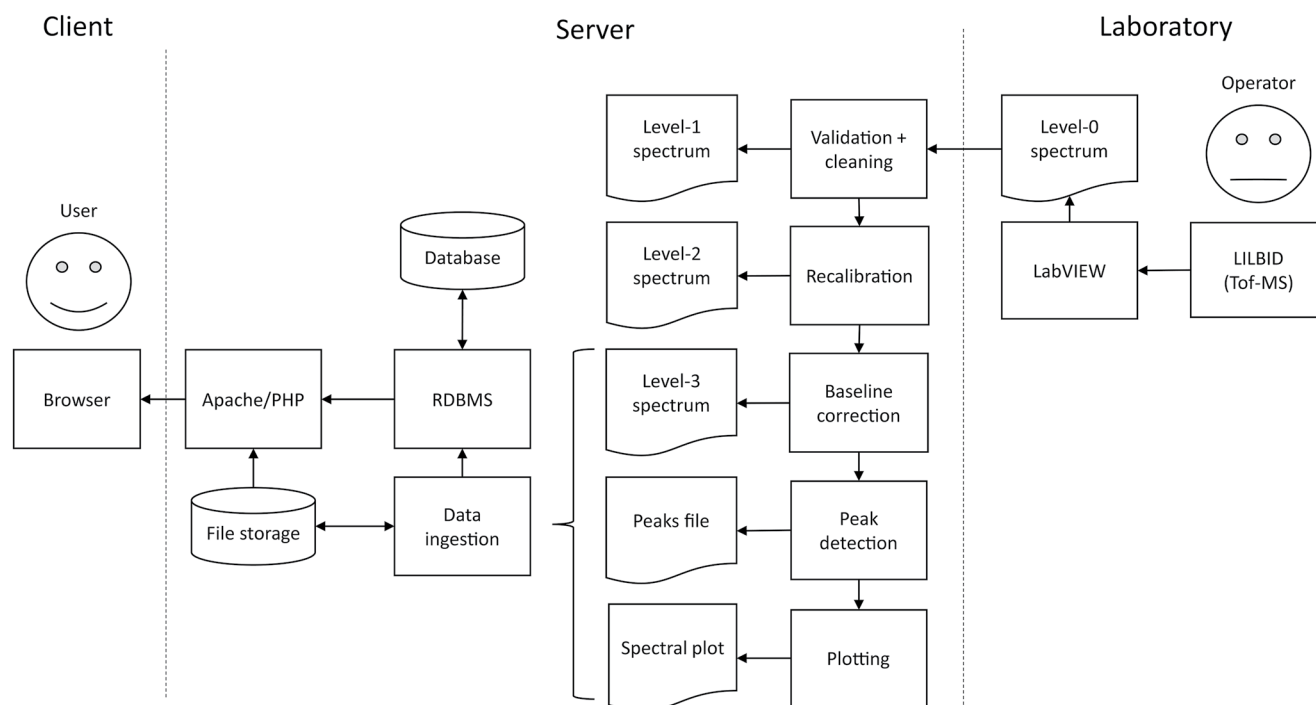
Client

Server

Laboratory

User

Browser

Apache/PHP

File storage

Database

RDBMS

Data ingestion

Level-1 spectrum

Level-2 spectrum

Level-3 spectrum

Peaks file

Spectral plot

Validation + cleaning

Recalibration

Baseline correction

Peak detection

Plotting

Operator

Level-0 spectrum

LabVIEW

LILBID (Tof-MS)